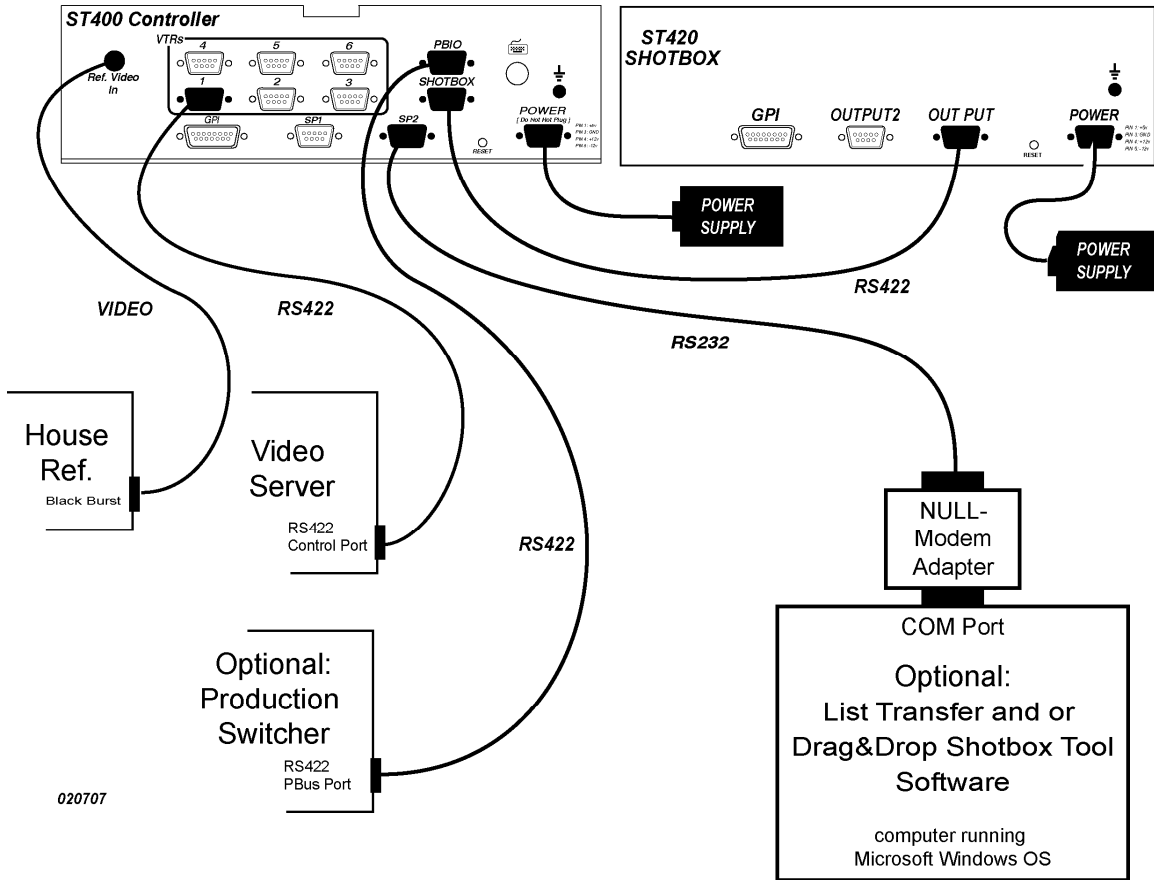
ST400 Controller

VTRs

4 5 6

1 2 3

Ref. Video In

GPI

SP1

PBIO

SHOTBOX

SP2

RESET

POWER
[ Do Not Hot Plug ]

PIN 1: +5v
PIN 3: GND
PIN 4: +12v
PIN 5: -12v

ST420 SHOTBOX

GPI

OUTPUT2

OUT PUT

RESET

POWER

PIN 1: +5v
PIN 3: GND
PIN 4: +12v
PIN 5: -12v

POWER SUPPLY

POWER SUPPLY

RS422

VIDEO

RS422

RS232

House Ref.

Black Burst

Video Server

RS422 Control Port

RS422

NULL-Modem Adapter

COM Port

Optional:
List Transfer and or Drag&Drop Shotbox Tool Software

computer running Microsoft Windows OS

Optional: Production Switcher

RS422 PBus Port

020707